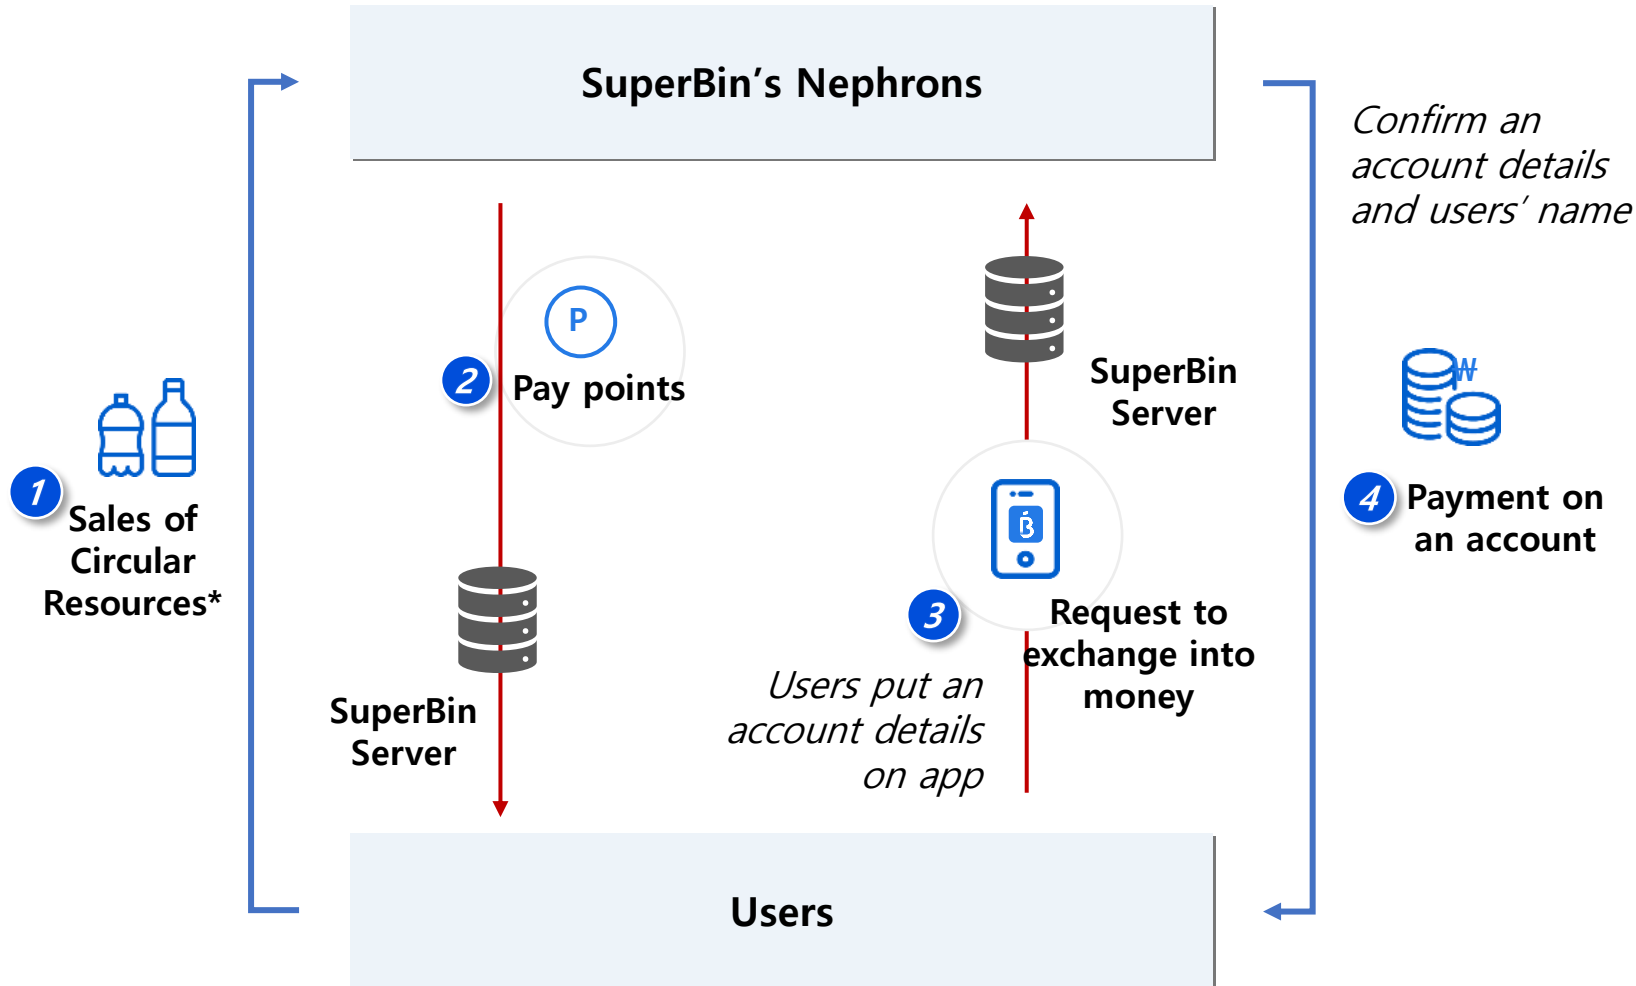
SuperBin's Nephrons

Confirm an account details and users' name

1 Sales of Circular Resources*

P

2 Pay points

SuperBin Server

SuperBin Server

Ƀ

3 Request to exchange into money

Users put an account details on app

₩

4 Payment on an account

Users